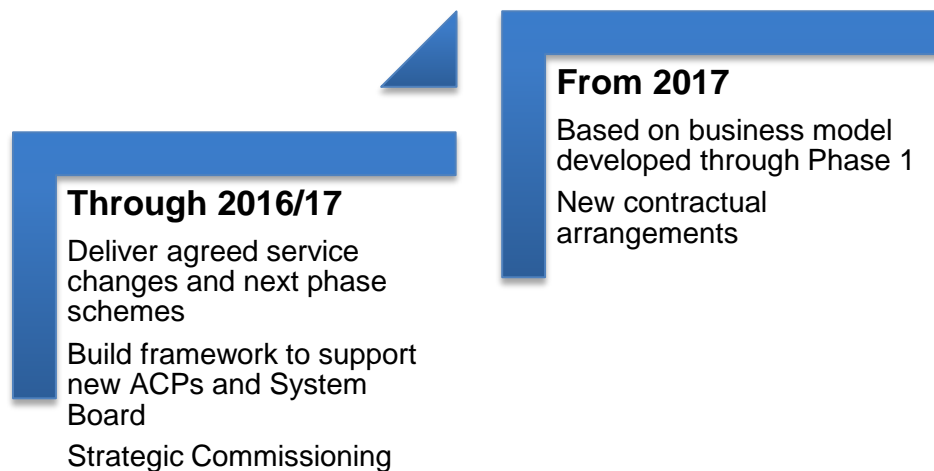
Through 2016/17

Deliver agreed service changes and next phase schemes

Build framework to support new ACPs and System Board

Strategic Commissioning

From 2017

Based on business model developed through Phase 1

New contractual arrangements